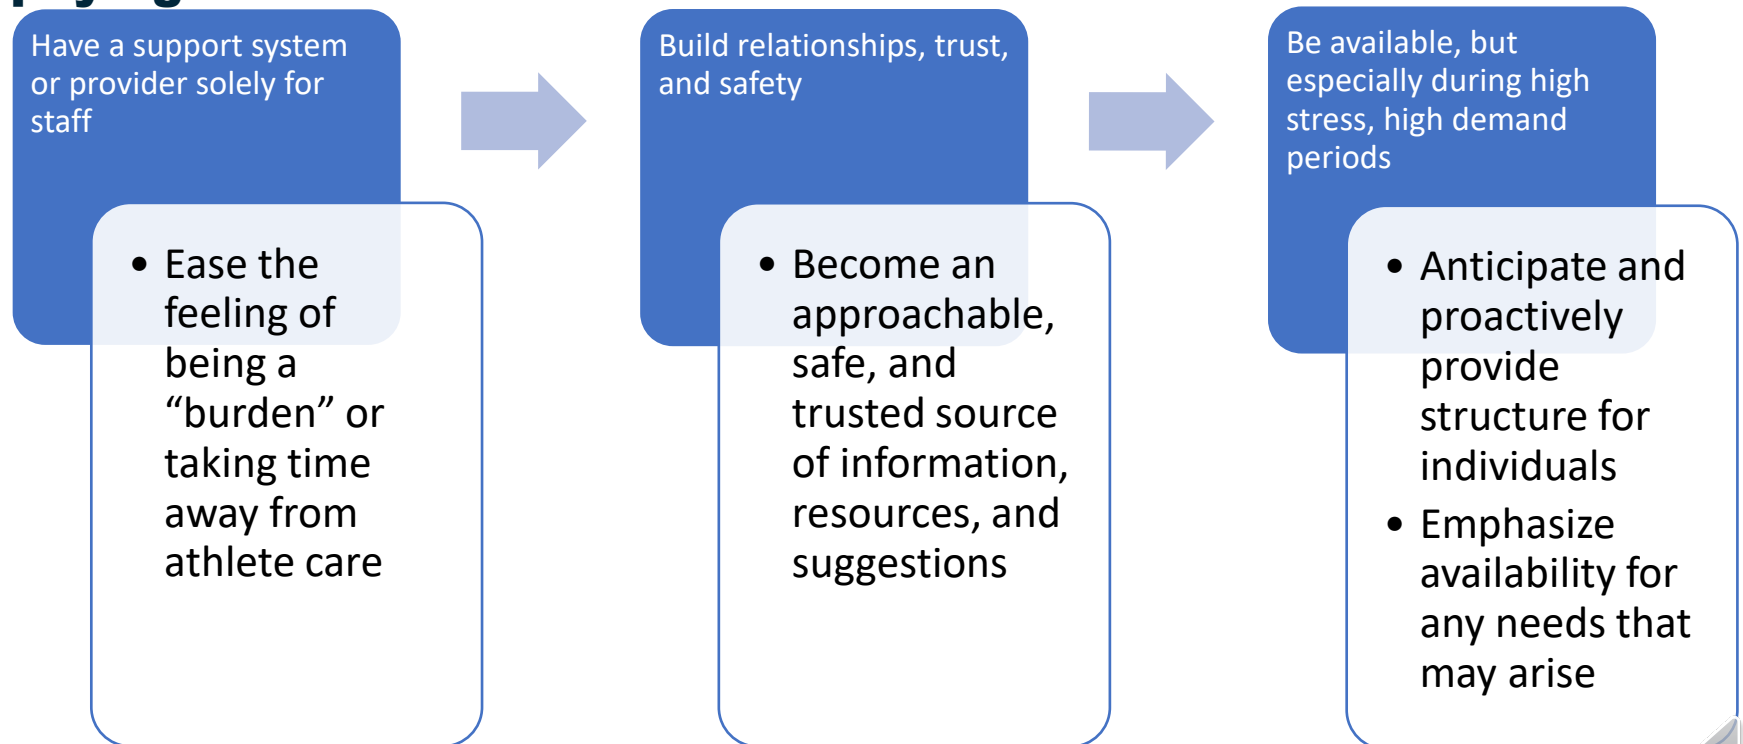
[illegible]

Have a support system or provider solely for staff

- Ease the feeling of being a “burden” or taking time away from athlete care

Build relationships, trust, and safety

- Become an approachable, safe, and trusted source of information, resources, and suggestions

Be available, but especially during high stress, high demand periods

- Anticipate and proactively provide structure for individuals
- Emphasize availability for any needs that may arise